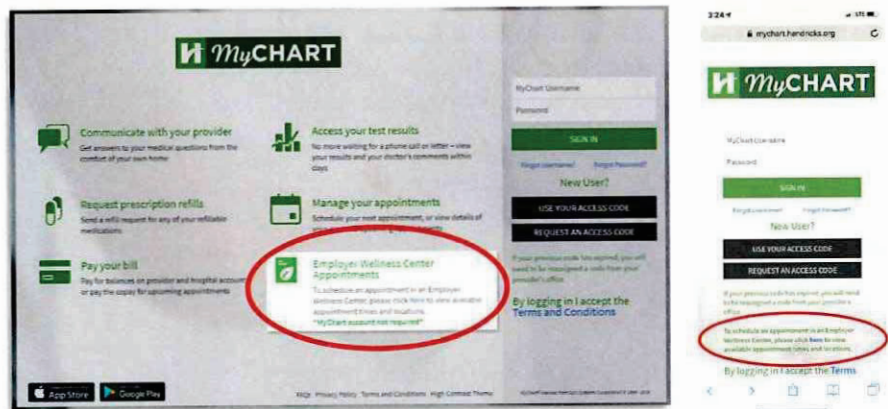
MyCHART

Communicate with your provider
Get answers to your medical questions from the comfort of your own home

Request prescription refills
Send a refill request for any of your refillable medications.

Pay your bill
Pay for balances on provider and hospital accounts or pay the copay for upcoming appointments

Access your test results
No more waiting for a phone call or letter – view your results and your doctor's comments within days

Manage your appointments
Schedule your next appointment, or view details of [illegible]

Employer Wellness Center Appointments
To schedule an appointment in an Employer Wellness Center, please click here to view available appointment times and locations.
*MyChart account not required*

MyChart Username
Password
SIGN IN
Forgot Username? Forgot Password?
New User?
USE YOUR ACCESS CODE
REQUEST AN ACCESS CODE
If your previous code has expired, you will need to be reassigned a code from your provider's office.
By logging in I accept the Terms and Conditions

App Store Google Play
FAQs Privacy Policy Terms and Conditions High Contrast Theme
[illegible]

3:24
mychart.hendricks.org
MyCHART
MyChart Username
Password
SIGN IN
Forgot Username? Forgot Password?
New User?
USE YOUR ACCESS CODE
REQUEST AN ACCESS CODE
If your previous code has expired, you will need to be reassigned a code from your provider's office.
To schedule an appointment in an Employer Wellness Center, please click here to view available appointment times and locations.
By logging in I accept the Terms